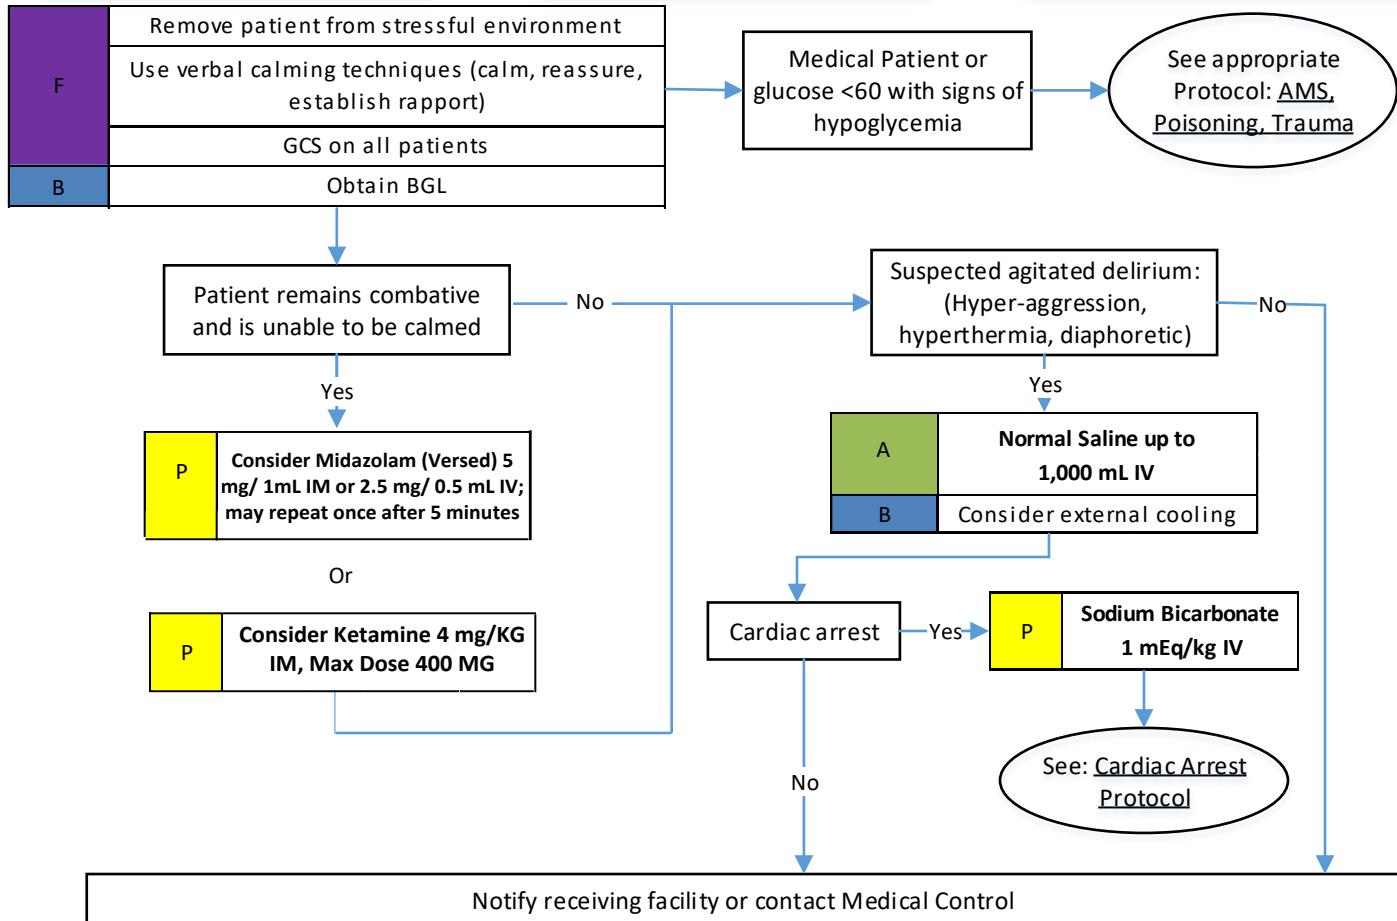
| F | Remove patient from stressful environment |
|---|---|
| | Use verbal calming techniques (calm, reassure, establish rapport) |
| | GCS on all patients |
| B | Obtain BGL |

Medical Patient or glucose <60 with signs of hypoglycemia

See appropriate Protocol: AMS, Poisoning, Trauma

Patient remains combative and is unable to be calmed

No

Suspected agitated delirium: (Hyper-aggression, hyperthermia, diaphoretic)

No

Yes

P Consider Midazolam (Versed) 5 mg/ 1mL IM or 2.5 mg/ 0.5 mL IV; may repeat once after 5 minutes

Or

P Consider Ketamine 4 mg/KG IM, Max Dose 400 MG

Yes

| A | Normal Saline up to 1,000 mL IV |
|---|---|
| B | Consider external cooling |

Cardiac arrest

Yes

P Sodium Bicarbonate 1 mEq/kg IV

See: Cardiac Arrest Protocol

No

Notify receiving facility or contact Medical Control